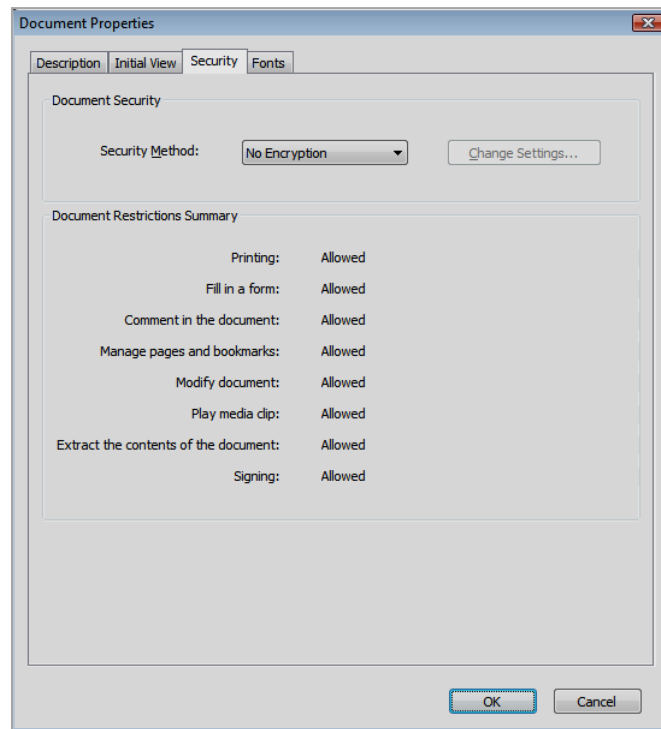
Document Properties

Description | Initial View | Security | Fonts

Document Security

Security Method: No Encryption

Change Settings...

Document Restrictions Summary

| | |
|---|---|
| Printing: | Allowed |
| Fill in a form: | Allowed |
| Comment in the document: | Allowed |
| Manage pages and bookmarks: | Allowed |
| Modify document: | Allowed |
| Play media clip: | Allowed |
| Extract the contents of the document: | Allowed |
| Signing: | Allowed |

OK
Cancel